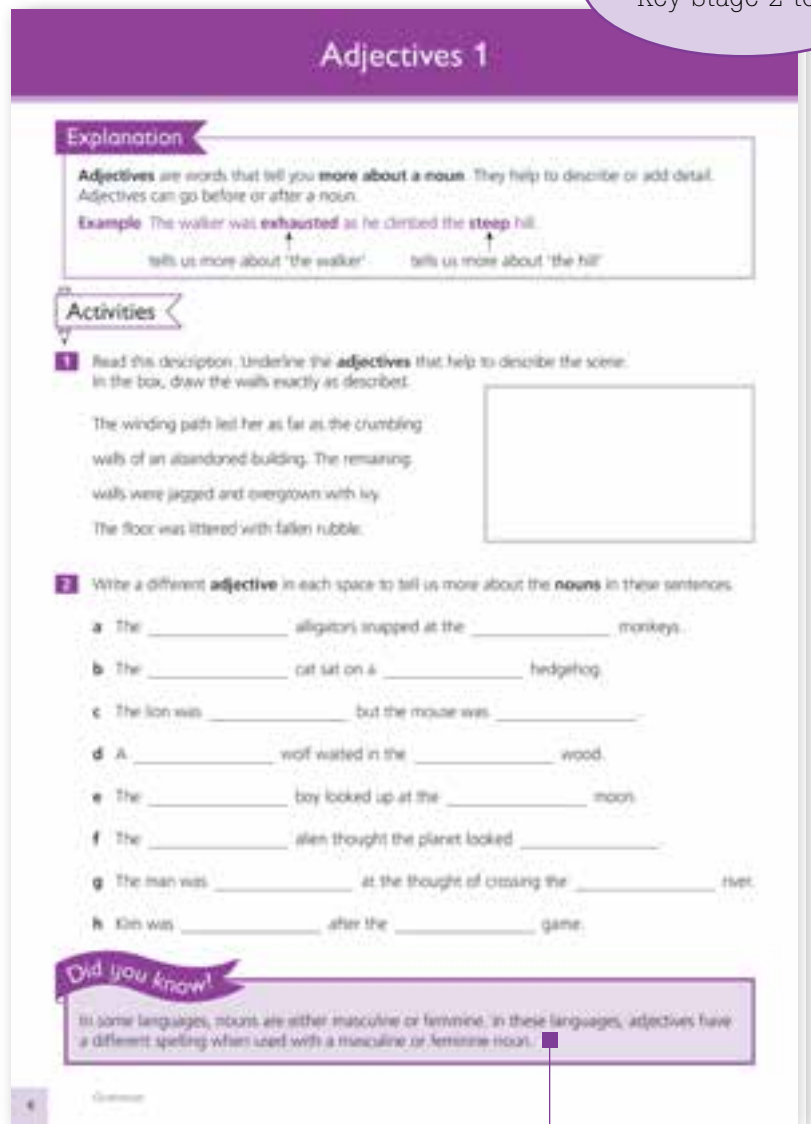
Key Stage 2 t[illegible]

Adjectives 1

Explanation

Adjectives are words that tell you more about a noun. They help to describe or add detail. Adjectives can go before or after a noun.

Example The walker was exhausted as he climbed the steep hill.

tells us more about 'the walker' tells us more about 'the hill'

Activities

1 Read this description. Underline the adjectives that help to describe the scene. In the box, draw the walls exactly as described.

The winding path led her as far as the crumbling walls of an abandoned building. The remaining walls were jagged and overgrown with ivy. The floor was littered with fallen rubble.

2 Write a different adjective in each space to tell us more about the nouns in these sentences.

a The ______________ alligators snapped at the ______________ monkeys.

b The ______________ cat sat on a ______________ hedgehog.

c The lion was ______________ but the mouse was ______________.

d A ______________ wolf waited in the ______________ wood.

e The ______________ boy looked up at the ______________ moon.

f The ______________ alien thought the planet looked ______________.

g The man was ______________ at the thought of crossing the ______________ river.

h Kim was ______________ after the ______________ game.

Did you know?

In some languages, nouns are either masculine or feminine. In these languages, adjectives have a different spelling when used with a masculine or feminine noun.

4 Grammar